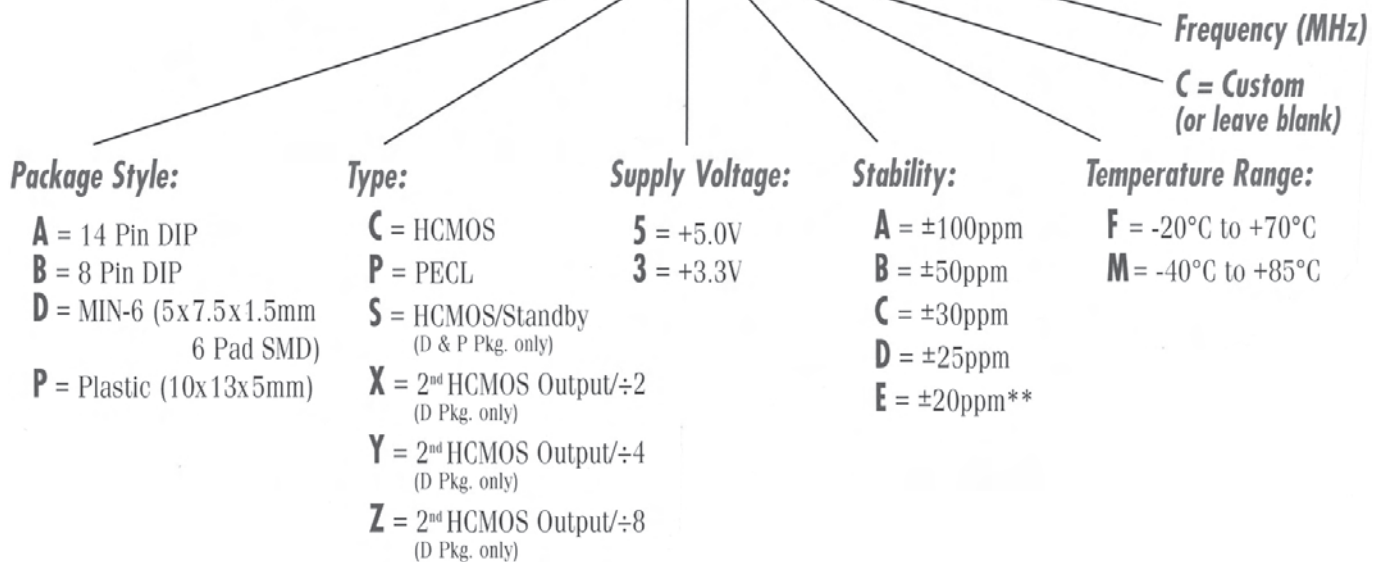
Frequency (MHz)

C = Custom (or leave blank)

Package Style:

A = 14 Pin DIP
B = 8 Pin DIP
D = MIN-6 (5x7.5x1.5mm 6 Pad SMD)
P = Plastic (10x13x5mm)

Type:

C = HCMOS
P = PECL
S = HCMOS/Standby (D & P Pkg. only)
X = 2$^{nd}$ HCMOS Output/÷2 (D Pkg. only)
Y = 2$^{nd}$ HCMOS Output/÷4 (D Pkg. only)
Z = 2$^{nd}$ HCMOS Output/÷8 (D Pkg. only)

Supply Voltage:

5 = +5.0V
3 = +3.3V

Stability:

A = ±100ppm
B = ±50ppm
C = ±30ppm
D = ±25ppm
E = ±20ppm**

Temperature Range:

F = -20°C to +70°C
M = -40°C to +85°C